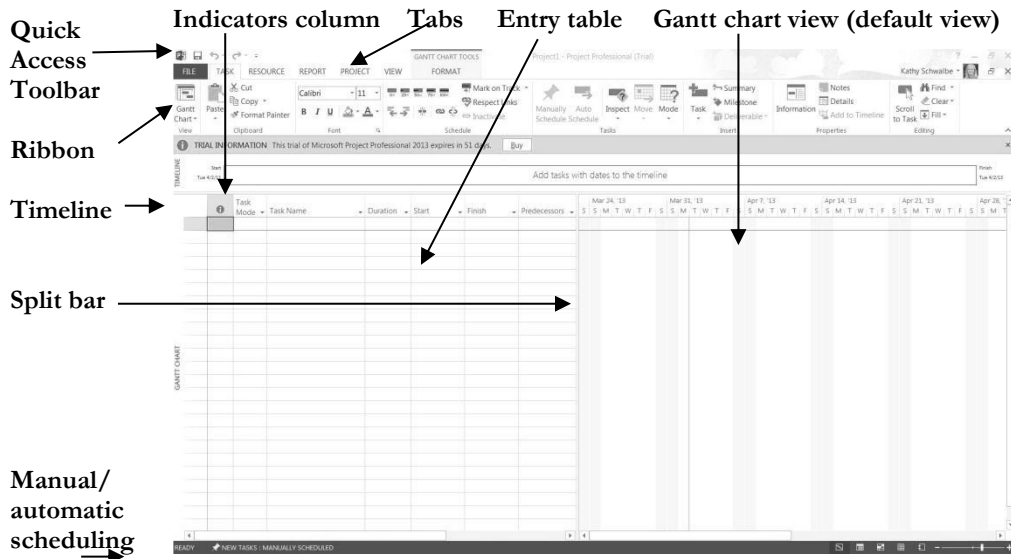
Quick Access Toolbar

Indicators column

Tabs

Entry table

Gantt chart view (default view)

GANTT CHART TOOLS

Project1 - Project Professional (Trial)

Kathy Schwalbe

FILE TASK RESOURCE REPORT PROJECT VIEW FORMAT

Gantt Chart View

Paste Cut Copy Format Painter Clipboard

Calibri 11 B I U Font

Mark on Track Respect Links Inactivate Schedule

Manually Schedule Auto Schedule

Inspect Move Mode Tasks

Task Summary Milestone Deliverable Insert

Information Notes Details Add to Timeline Properties

Scroll to Task Find Clear Fill Editing

Ribbon

TRIAL INFORMATION This trial of Microsoft Project Professional 2013 expires in 51 days. Buy

TIMELINE

Start Tue 4/2/13

Add tasks with dates to the timeline

Finish Tue 4/2/13

Timeline

Task Mode Task Name Duration Start Finish Predecessors

Mar 24, '13 Mar 31, '13 Apr 7, '13 Apr 14, '13 Apr 21, '13 Apr 28, '13

S S M T W T F S S M T W T F S S M T W T F S S M T W T F S S M T W T F S S M T

Split bar

GANTT CHART

Manual/ automatic scheduling

READY NEW TASKS : MANUALLY SCHEDULED